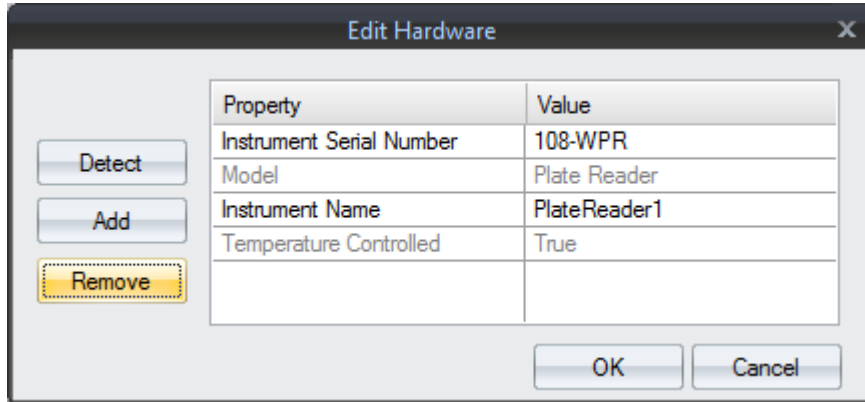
Edit Hardware

Detect

Add

Remove

| Property | Value |
|---|---|
| Instrument Serial Number | 108-WPR |
| Model | Plate Reader |
| Instrument Name | PlateReader1 |
| Temperature Controlled | True |

OK

Cancel